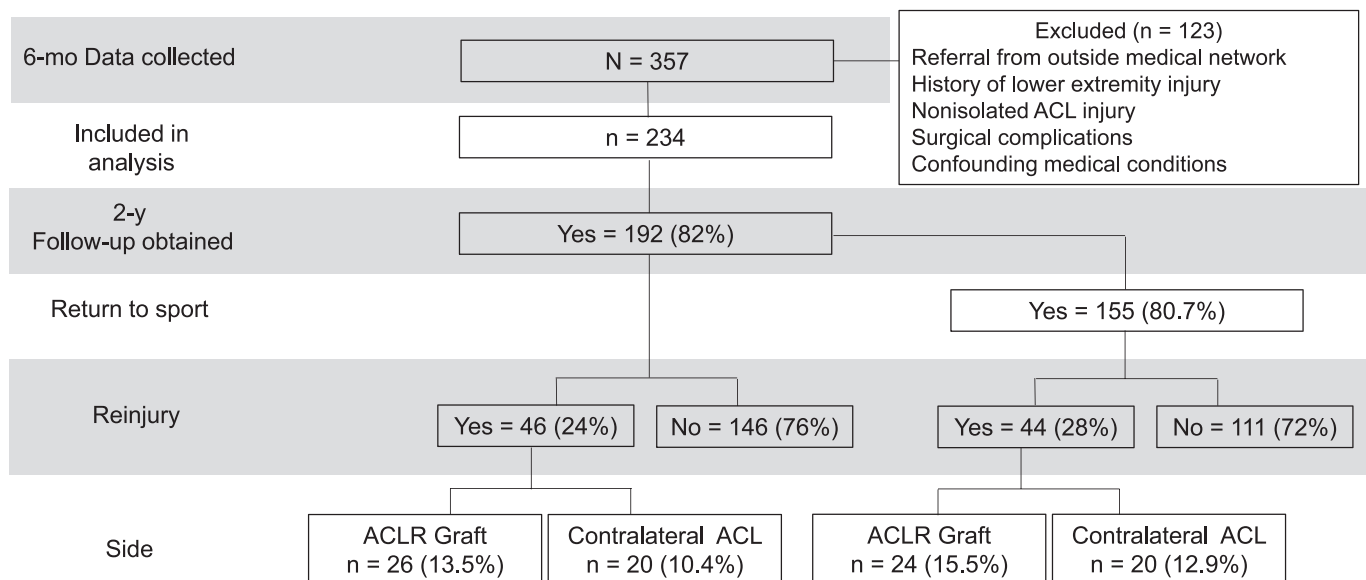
6-mo Data collected

N = 357

Excluded (n = 123)
Referral from outside medical network
History of lower extremity injury
Nonisolated ACL injury
Surgical complications
Confounding medical conditions

Included in analysis

n = 234

2-y Follow-up obtained

Yes = 192 (82%)

Return to sport

Yes = 155 (80.7%)

Reinjury

Yes = 46 (24%)

No = 146 (76%)

Yes = 44 (28%)

No = 111 (72%)

Side

ACLR Graft n = 26 (13.5%)

Contralateral ACL n = 20 (10.4%)

ACLR Graft n = 24 (15.5%)

Contralateral ACL n = 20 (12.9%)